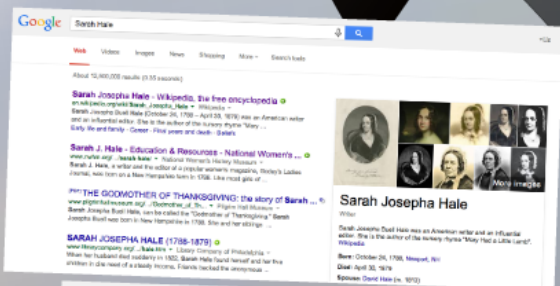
Google

Sarah Hale

Web Videos Images News Shopping More Search tools

About 12,600,000 results (0.55 seconds)

Sarah Josepha Hale - Wikipedia, the free encyclopedia
en.wikipedia.org/wiki/Sarah_Josepha_Hale - Wikipedia
Sarah Josepha Buell Hale (October 24, 1788 – April 30, 1879) was an American writer and an influential editor. She is the author of the nursery rhyme "Mary ...
Early life and family - Career - Final years and death - Beliefs

Sarah J. Hale - Education & Resources - National Women's ...
www.nwhm.org/.../sarah-hale/ - National Women's History Museum
Sarah J. Hale, a writer and the editor of a popular women's magazine, Godey's Ladies Journal, was born on a New Hampshire farm in 1788. Like most girls of ...

[PDF] THE GODMOTHER OF THANKSGIVING: the story of Sarah ...
www.pilgrimhallmuseum.org/.../Godmother_of_Th... - Pilgrim Hall Museum
Sarah Josepha Buell Hale, can be called the "Godmother of Thanksgiving." Sarah Josepha Buell was born in New Hampshire in 1788. She and her siblings ...

SARAH JOSEPHA HALE (1788-1879)
www.librarycompany.org/.../hale.htm - Library Company of Philadelphia
When her husband died suddenly in 1822, Sarah Hale found herself and her five children in dire need of a steady income. Friends backed the anonymous ...

More images

Sarah Josepha Hale
Writer

Sarah Josepha Buell Hale was an American writer and an influential editor. She is the author of the nursery rhyme "Mary Had a Little Lamb". Wikipedia

Born: October 24, 1788, Newport, NH

Died: April 30, 1879

Spouse: David Hale (m. 1813)